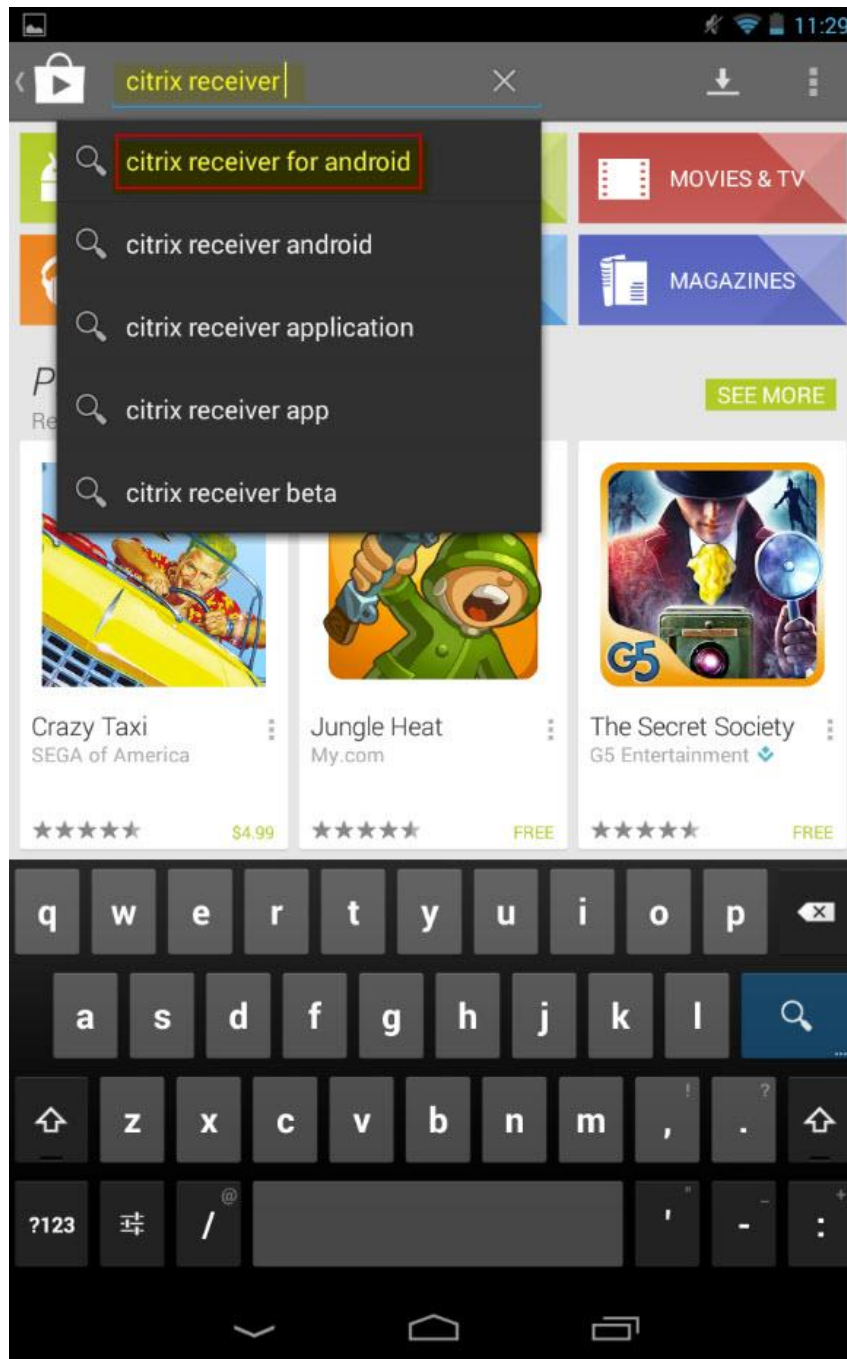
11:29

citrix receiver

citrix receiver for android
citrix receiver android
citrix receiver application
citrix receiver app
citrix receiver beta

MOVIES & TV
MAGAZINES

P
Re

SEE MORE

Crazy Taxi
SEGA of America
$4.99

Jungle Heat
My.com
FREE

G5

The Secret Society
G5 Entertainment
FREE

q w e r t y u i o p
a s d f g h j k l
z x c v b n m , .
!
?
?123 / @ ' " - _ : +